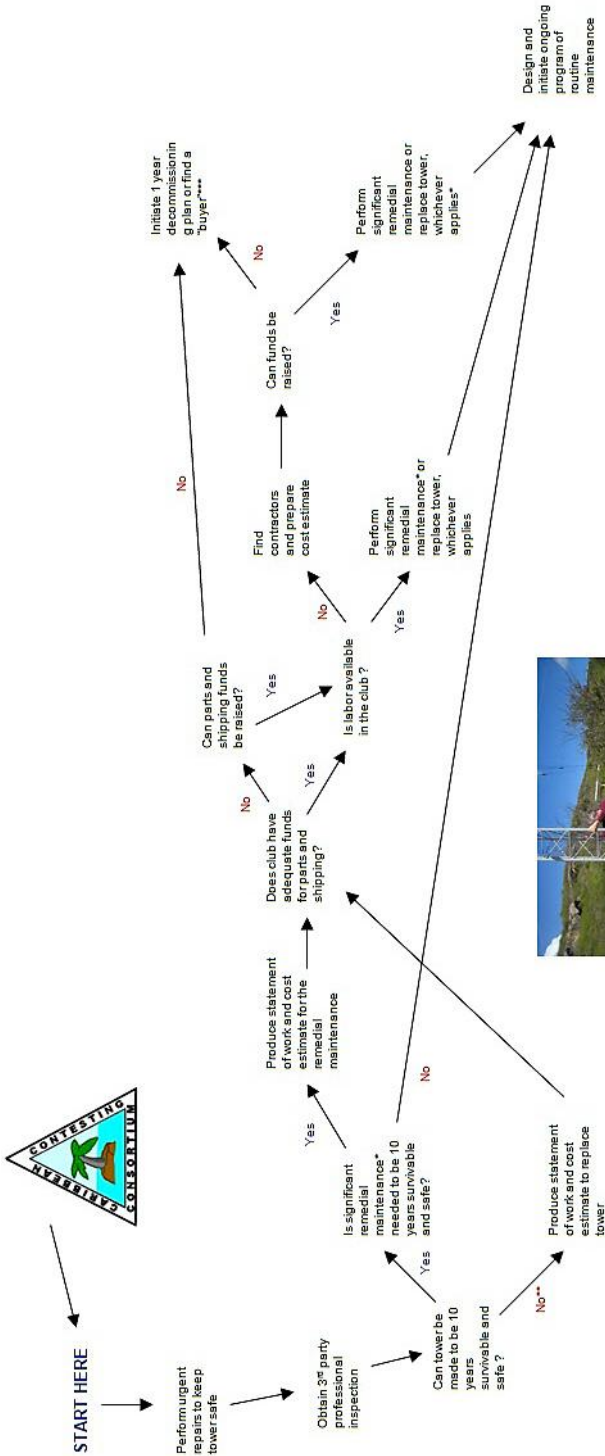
START HERE

CONTESTING
CARIBBEAN
CONSORTIUM

Perform urgent repairs to keep tower safe

Obtain 3rd party professional inspection

Can tower be made to be 10 years survivable and safe?

Yes

No**

Produce statement of work and cost estimate to replace tower

Is significant remedial maintenance* needed to be 10 years survivable and safe?

Yes

No

Produce statement of work and cost estimate for the remedial maintenance

Does club have adequate funds for parts and shipping?

No

Yes

Can parts and shipping funds be raised?

Yes

No

Is labor available in the club?

No

Yes

Find contractors and prepare cost estimate

Can funds be raised?

No

Yes

Initiate 1 year decommissioning plan or find a "buyer"****

Perform significant remedial maintenance* or replace tower, whichever applies

Perform significant remedial maintenance or replace tower, whichever applies*

Design and initiate ongoing program of routine maintenance